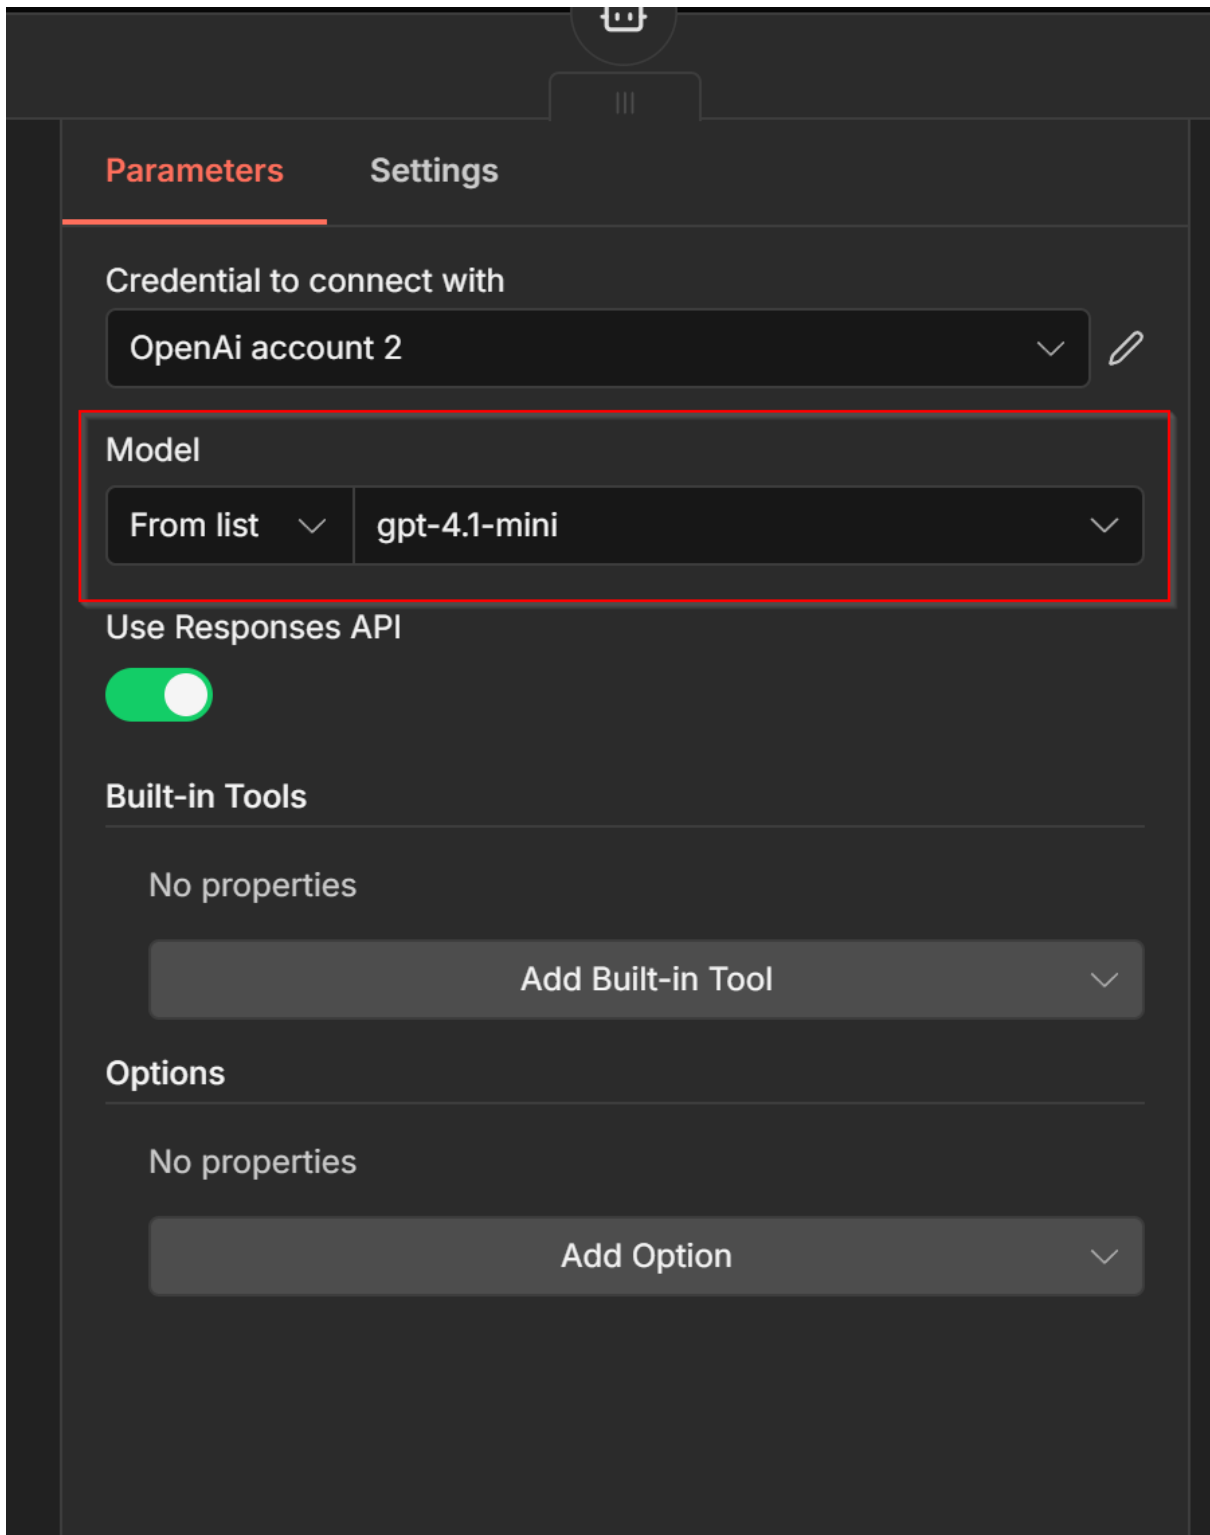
Parameters Settings

Credential to connect with

OpenAi account 2

Model

From list

gpt-4.1-mini

Use Responses API

Built-in Tools

No properties

Add Built-in Tool

Options

No properties

Add Option